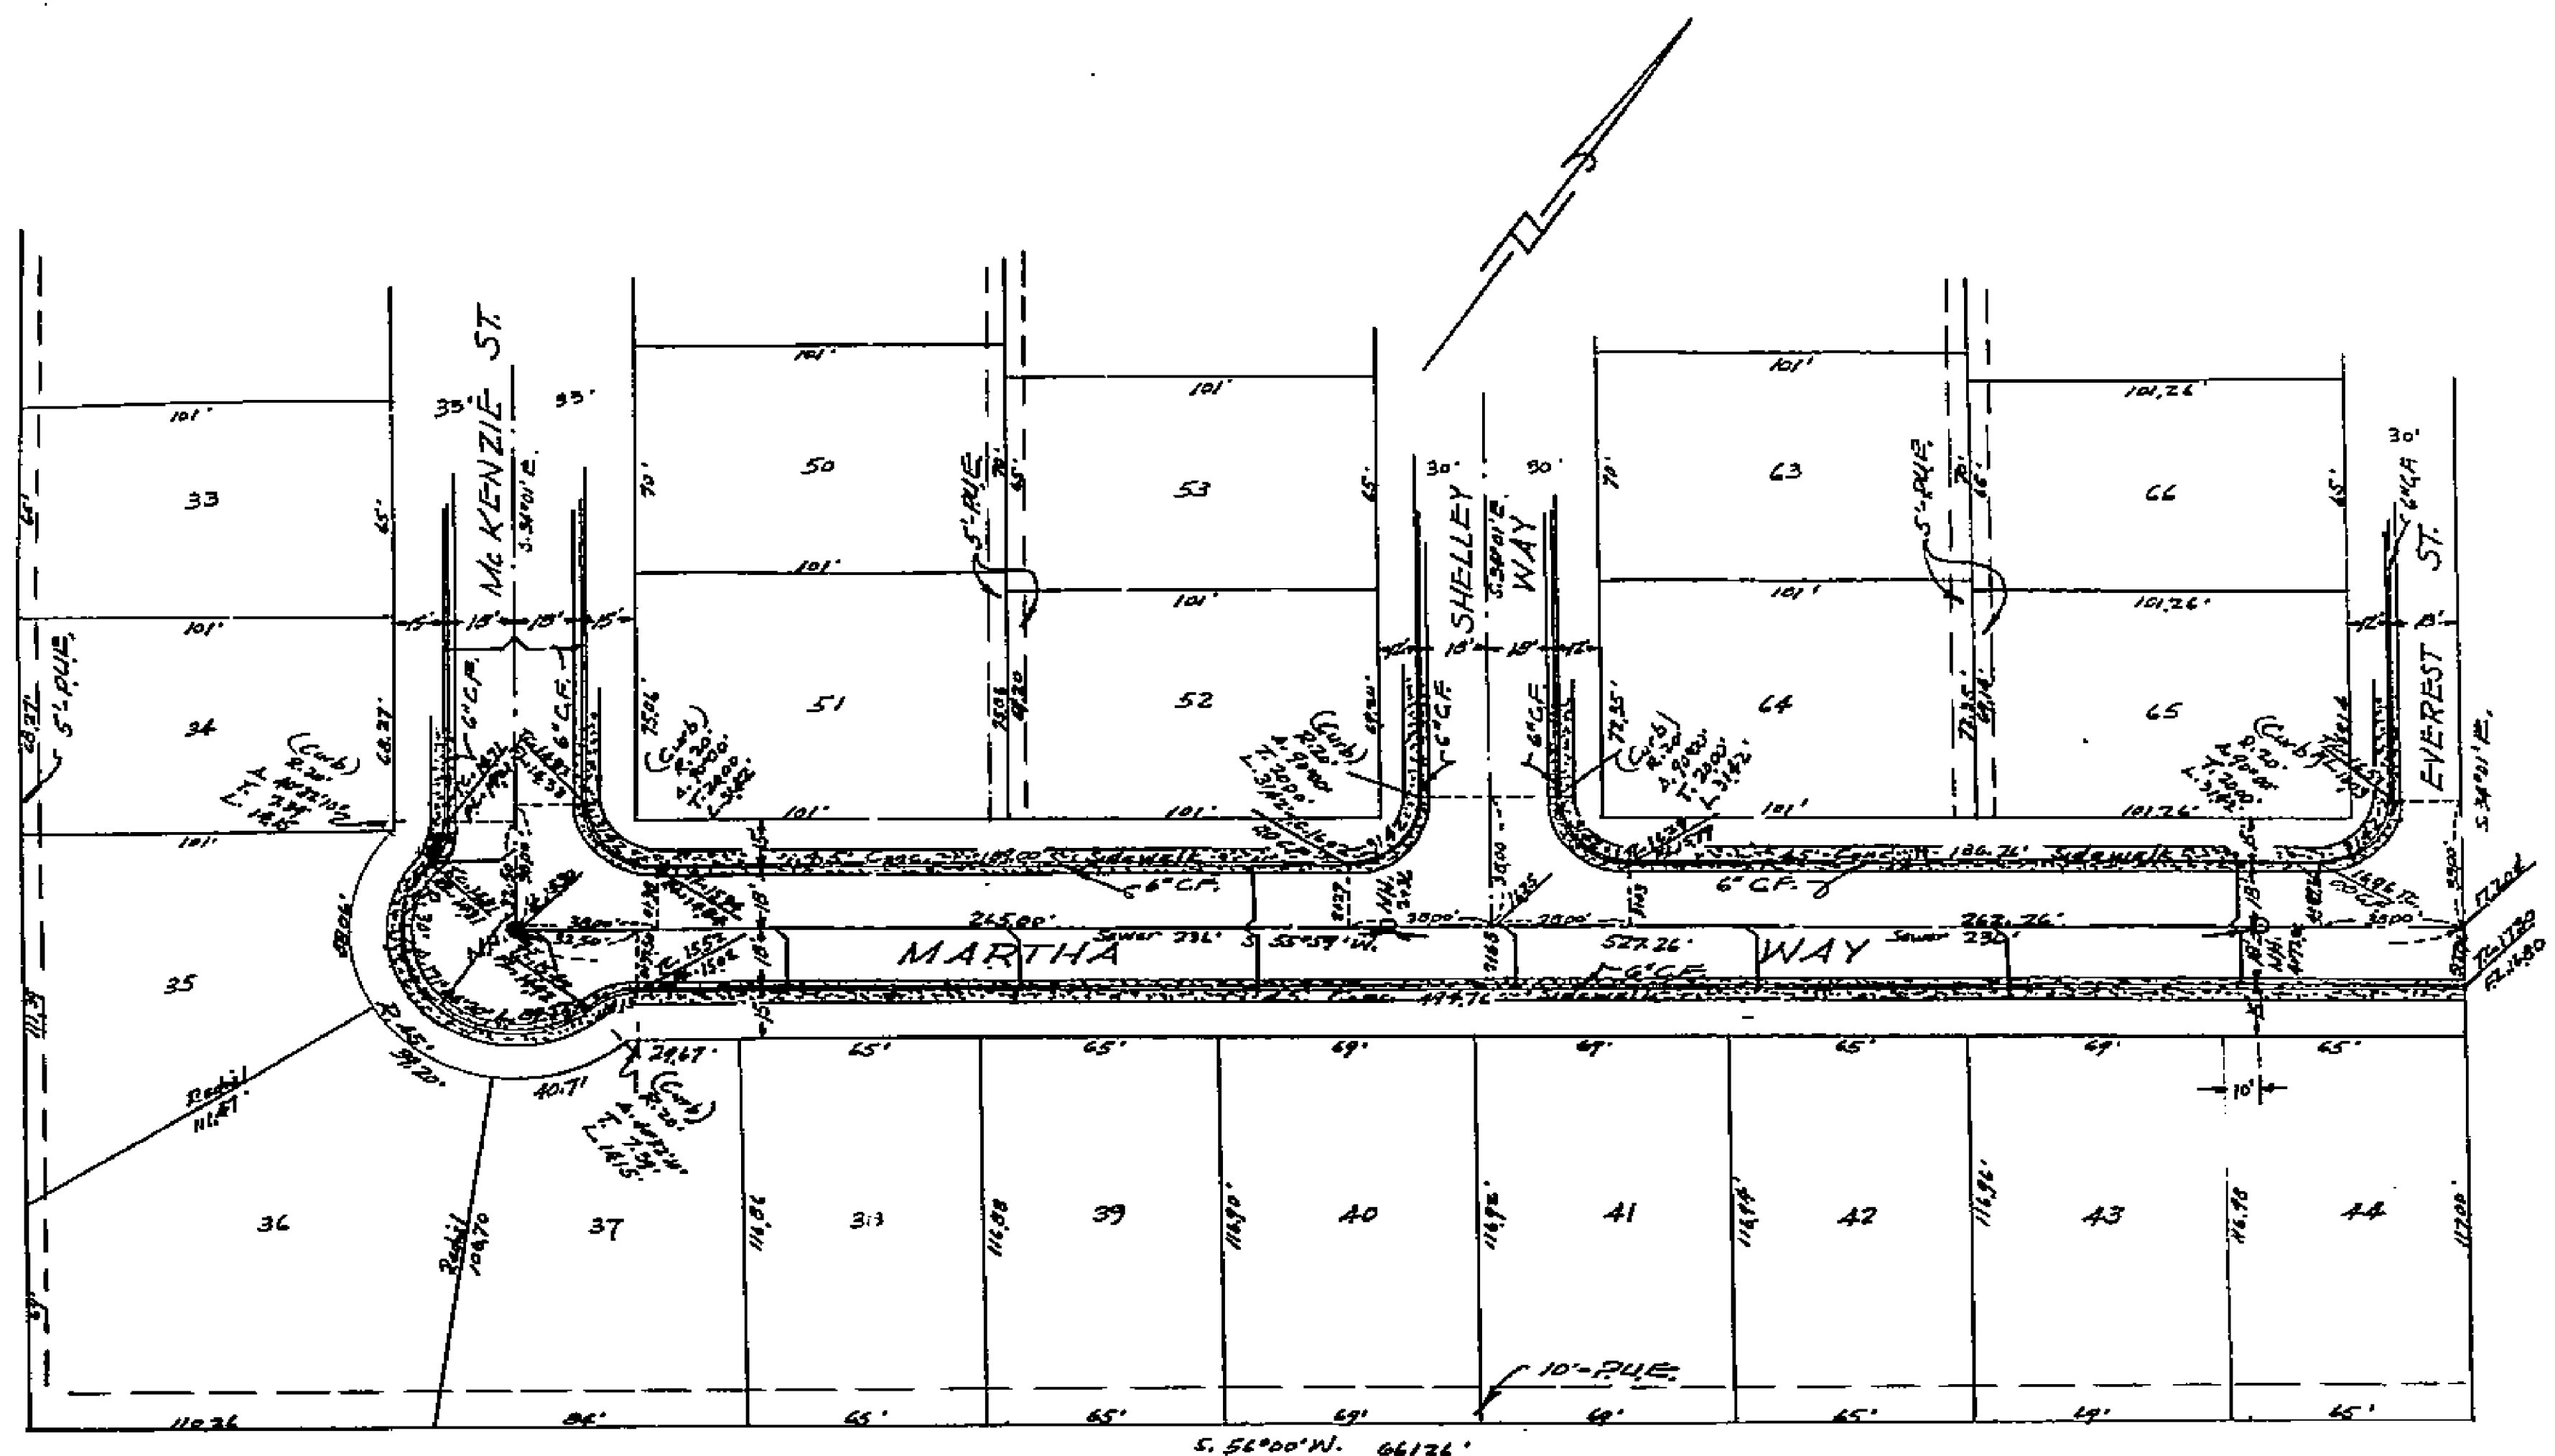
McKENZIE ST.
35' 35'
S.34°01'E.
101'
33
65'
101'
34
65'
5' P.U.E.
68.27' 68.27'
101'
(Curb) R.20' Δ.90°00' T.20.00' L.31.42'
6" C.F.
15' 18' 18' 15'
101'
50
70'
101'
51
75.06'
5' P.U.E.
70' 65'
75.06' 68.20
101'
53
65'
101'
52
68.20'
101'
101'
(Curb) R.20' Δ.90°00' T.20.00' L.31.42'
6" C.F.
SHELLEY WAY
S.34°01'E.
30' 30'
18' 18'
6" C.F.
(Curb) R.20' Δ.90°00' T.20.00' L.31.42'
101'
63
70'
5' P.U.E.
70' 65'
101'
64
72.35'
72.35' 68.14'
101.26'
66
65'
101.26'
65
101.26'
(Curb) R.20' Δ.90°00' T.20.00' L.31.42'
30'
6" C.F.
EVEREST ST.
S.34°01'E.
12' 18'
4.5' Conc. 189.00' Sidewalk
6" C.F.
4.5' Conc. 186.26' Sidewalk
6" C.F.
265.00'
Sewer 232'
S.55°59'W.
M.H.
38.00'
28.00'
527.26'
262.26'
Sewer 230'
MARTHA WAY
6" C.F.
4.5' Conc. 499.76' Sidewalk
M.H.
38.00'
17.20'
T.C. 17.30
F.L. 16.80
35
R.45'
58.06'
39.20'
40.71'
Radial 111.87'
29.67'
(Curb) R.20' Δ.40°22'16" T.7.35' L.14.15'
65' 65' 69' 69' 65' 69' 65'
10'
36
37
38
39
40
41
42
43
44
Radial 109.70
116.86
116.88
116.90
116.92
116.94
116.96
116.98
117.00'
111.39
10' P.U.E.
110.26 84' 65' 65' 69' 69' 65' 69' 65'
S. 56°00'W. 661.26'